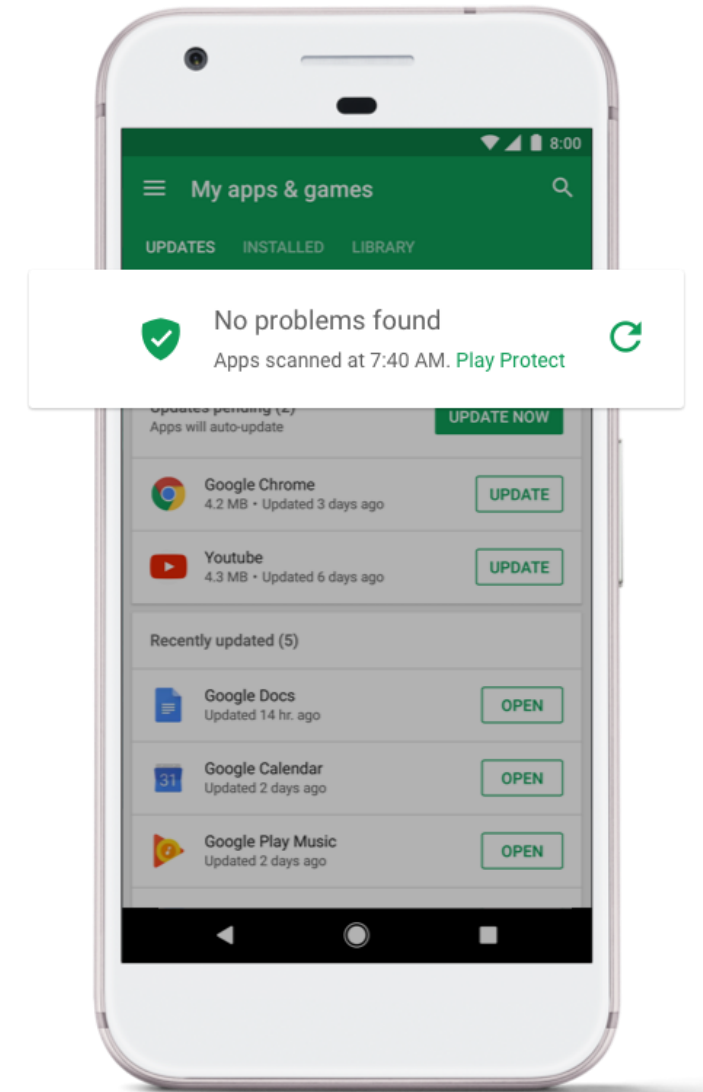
8:00

My apps & games

UPDATES INSTALLED LIBRARY

No problems found

Apps scanned at 7:40 AM. Play Protect

Updates pending (2)
Apps will auto-update

UPDATE NOW

Google Chrome
4.2 MB • Updated 3 days ago

UPDATE

Youtube
4.3 MB • Updated 6 days ago

UPDATE

Recently updated (5)

Google Docs
Updated 14 hr. ago

OPEN

31

Google Calendar
Updated 2 days ago

OPEN

Google Play Music
Updated 2 days ago

OPEN